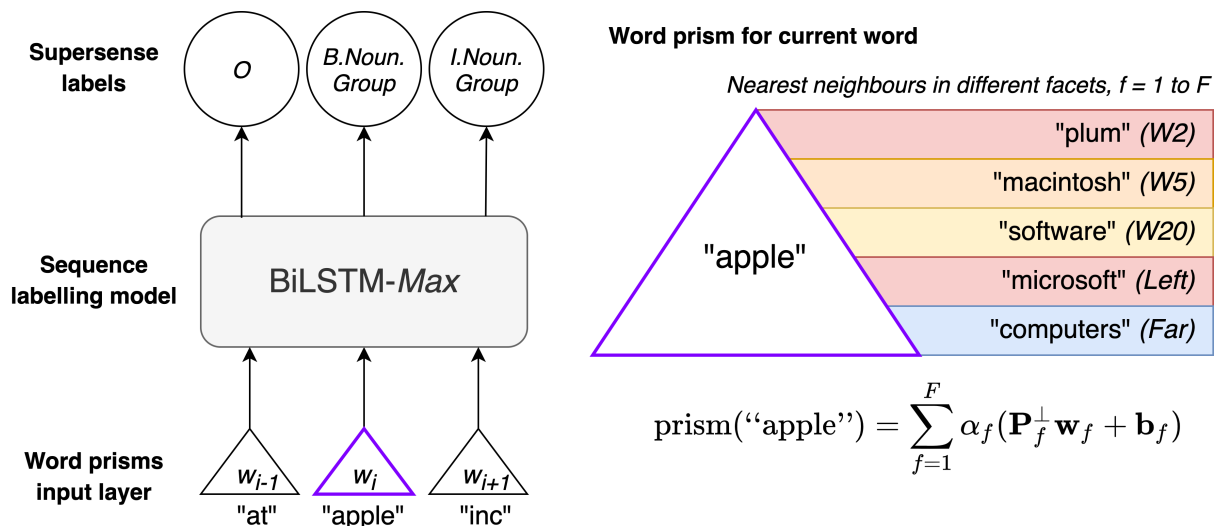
Supersense labels

O

B.Noun. Group

I.Noun. Group

Sequence labelling model

BiLSTM-*Max*

Word prisms input layer

$w_{i-1}$

$w_i$

$w_{i+1}$

"at"

"apple"

"inc"

Word prism for current word

*Nearest neighbours in different facets, f = 1 to F*

"apple"

"plum" *(W2)*

"macintosh" *(W5)*

"software" *(W20)*

"microsoft" *(Left)*

"computers" *(Far)*

$\text{prism}(\text{``apple''}) = \sum_{f=1}^{F} \alpha_f (\mathbf{P}_f^{\perp} \mathbf{w}_f + \mathbf{b}_f)$